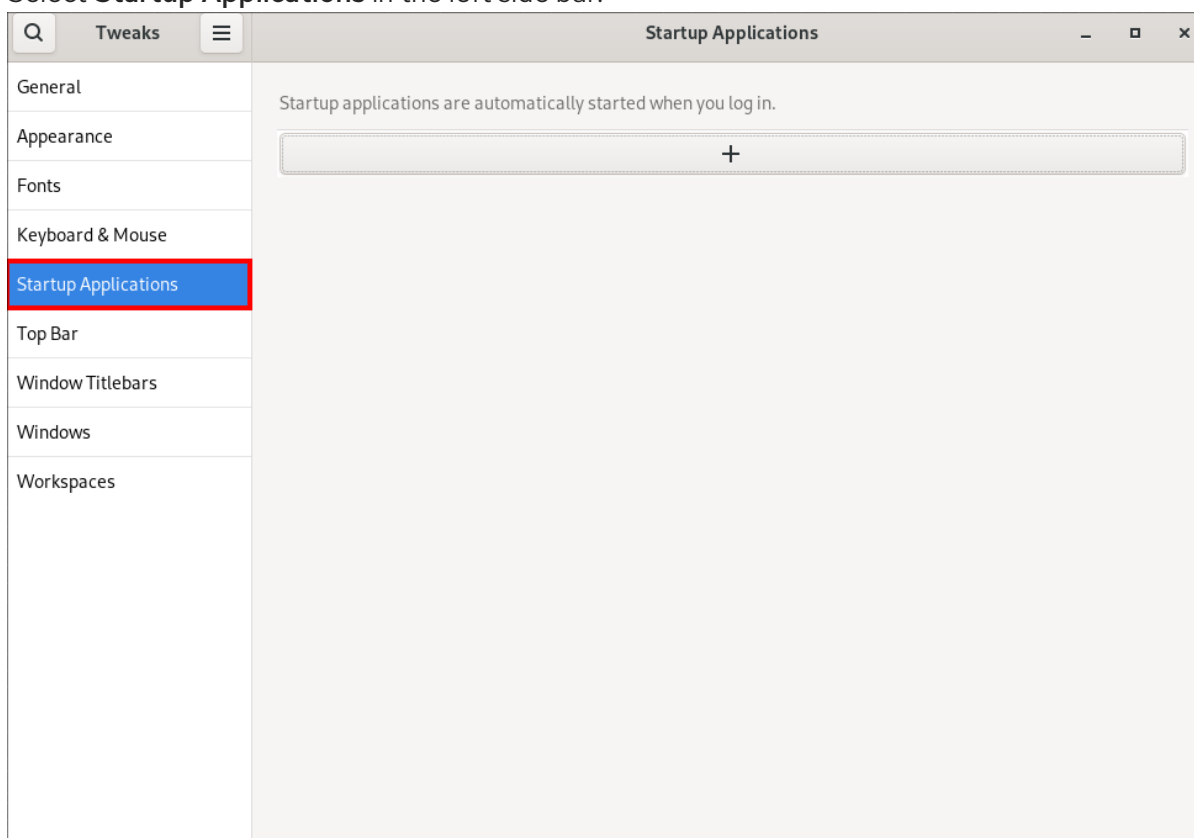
Select **Startup Applications** in the left side bar.

Tweaks

Startup Applications

_ ▫ ×

General

Appearance

Fonts

Keyboard & Mouse

Startup Applications

Top Bar

Window Titlebars

Windows

Workspaces

Startup applications are automatically started when you log in.

+